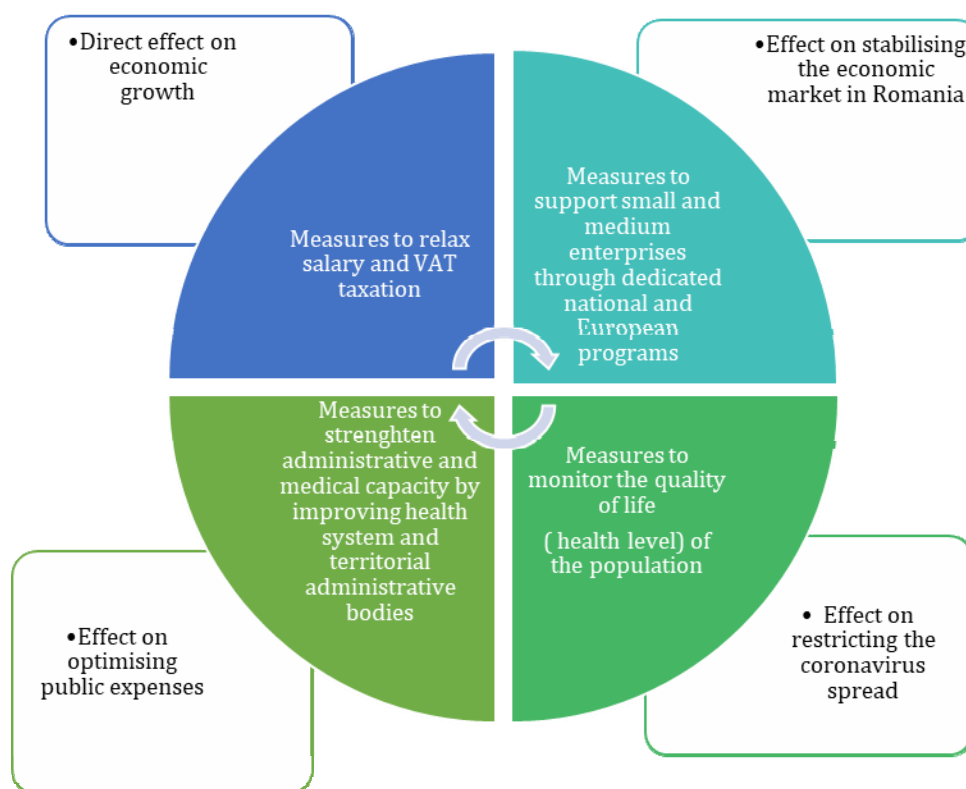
•Direct effect on economic growth

•Effect on stabilising the economic market in Romania

Measures to relax salary and VAT taxation

Measures to support small and medium enterprises through dedicated national and European programs

Measures to strenghten administrative and medical capacity by improving health system and territorial administrative bodies

Measures to monitor the quality of life

( health level) of the population

•Effect on optimising public expenses

• Effect on restricting the coronavirus spread